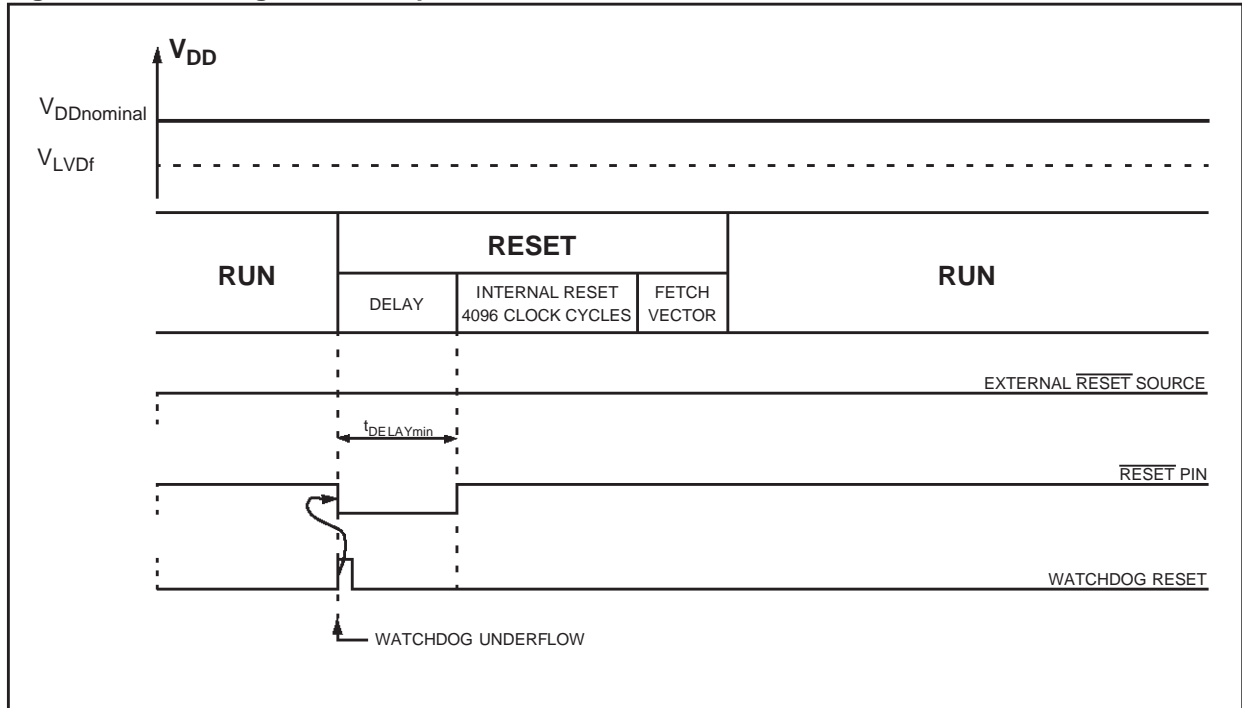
$V_{DD}$

$V_{DDnominal}$

$V_{LVDf}$

RUN

RESET

DELAY

INTERNAL RESET 4096 CLOCK CYCLES

FETCH VECTOR

RUN

EXTERNAL $\overline{RESET}$ SOURCE

$t_{DELAYmin}$

$\overline{RESET}$ PIN

WATCHDOG RESET

WATCHDOG UNDERFLOW